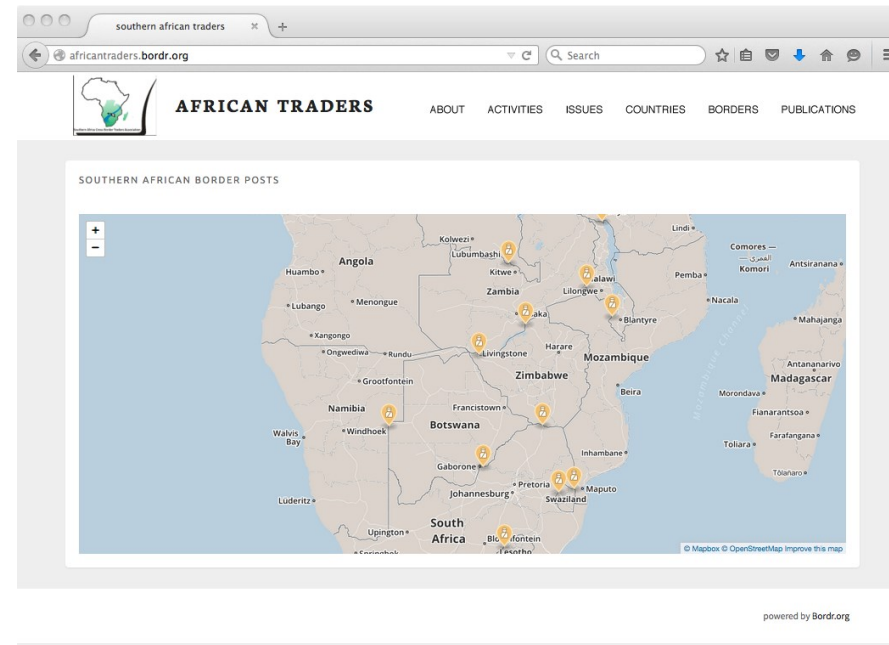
southern african traders

africantraders.bordr.org

Search

AFRICAN TRADERS

ABOUT ACTIVITIES ISSUES COUNTRIES BORDERS PUBLICATIONS

SOUTHERN AFRICAN BORDER POSTS

+
−

Kolwezi
Lubumbashi
Lindi
Angola
Huambo
Kitwe
Comores — القمر — Komori
Antsiranana
Malawi
Pemba
Zambia
Lilongwe
Lubango
Menongue
Nacala
Lusaka
Blantyre
Mahajanga
Xangongo
Ongwediwa
Rundu
Livingstone
Harare
Mozambique
Antananarivo
Mozambique Channel
Zimbabwe
Madagascar
Grootfontein
Beira
Morondava
Namibia
Francistown
Fianarantsoa
Walvis Bay
Windhoek
Botswana
Farafangana
Toliara
Inhambane
Gaborone
Tôlanaro
Pretoria
Maputo
Johannesburg
Luderitz
Swaziland
South Africa
Upington
Bloemfontein
Lesotho
Springbok

© Mapbox © OpenStreetMap Improve this map

powered by Bordr.org